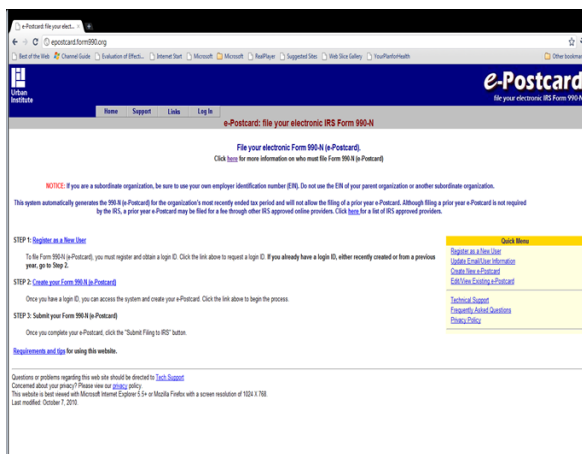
e-Postcard file your elect... ×

epostcard.form990.org

Best of the Web | Channel Guide | Evaluation of Effecti... | Internet Start | Microsoft | Microsoft | RealPlayer | Suggested Sites | Web Slice Gallery | YourPlanforHealth | Other bookmar

Urban Institute

e-Postcard
file your electronic IRS Form 990-N

Home | Support | Links | Log In

e-Postcard: file your electronic IRS Form 990-N

File your electronic Form 990-N (e-Postcard).
Click here for more information on who must file Form 990-N (e-Postcard)

NOTICE: If you are a subordinate organization, be sure to use your own employer identification number (EIN). Do not use the EIN of your parent organization or another subordinate organization.

This system automatically generates the 990-N (e-Postcard) for the organization's most recently ended tax period and will not allow the filing of a prior year e-Postcard. Although filing a prior year e-Postcard is not required by the IRS, a prior year e-Postcard may be filed for a fee through other IRS approved online providers. Click here for a list of IRS approved providers.

STEP 1: Register as a New User

To file Form 990-N (e-Postcard), you must register and obtain a login ID. Click the link above to request a login ID. If you already have a login ID, either recently created or from a previous year, go to Step 2.

STEP 2: Create your Form 990-N (e-Postcard)

Once you have a login ID, you can access the system and create your e-Postcard. Click the link above to begin the process.

STEP 3: Submit your Form 990-N (e-Postcard)

Once you complete your e-Postcard, click the "Submit Filing to IRS" button.

Requirements and tips for using this website.

Quick Menu
Register as a New User
Update Email/User Information
Create New e-Postcard
Edit/View Existing e-Postcard

Technical Support
Frequently Asked Questions
Privacy Policy

Questions or problems regarding this web site should be directed to Tech Support
Concerned about your privacy? Please view our privacy policy.
This website is best viewed with Microsoft Internet Explorer 5.5+ or Mozilla Firefox with a screen resolution of 1024 X 768.
Last modified: October 7, 2010.